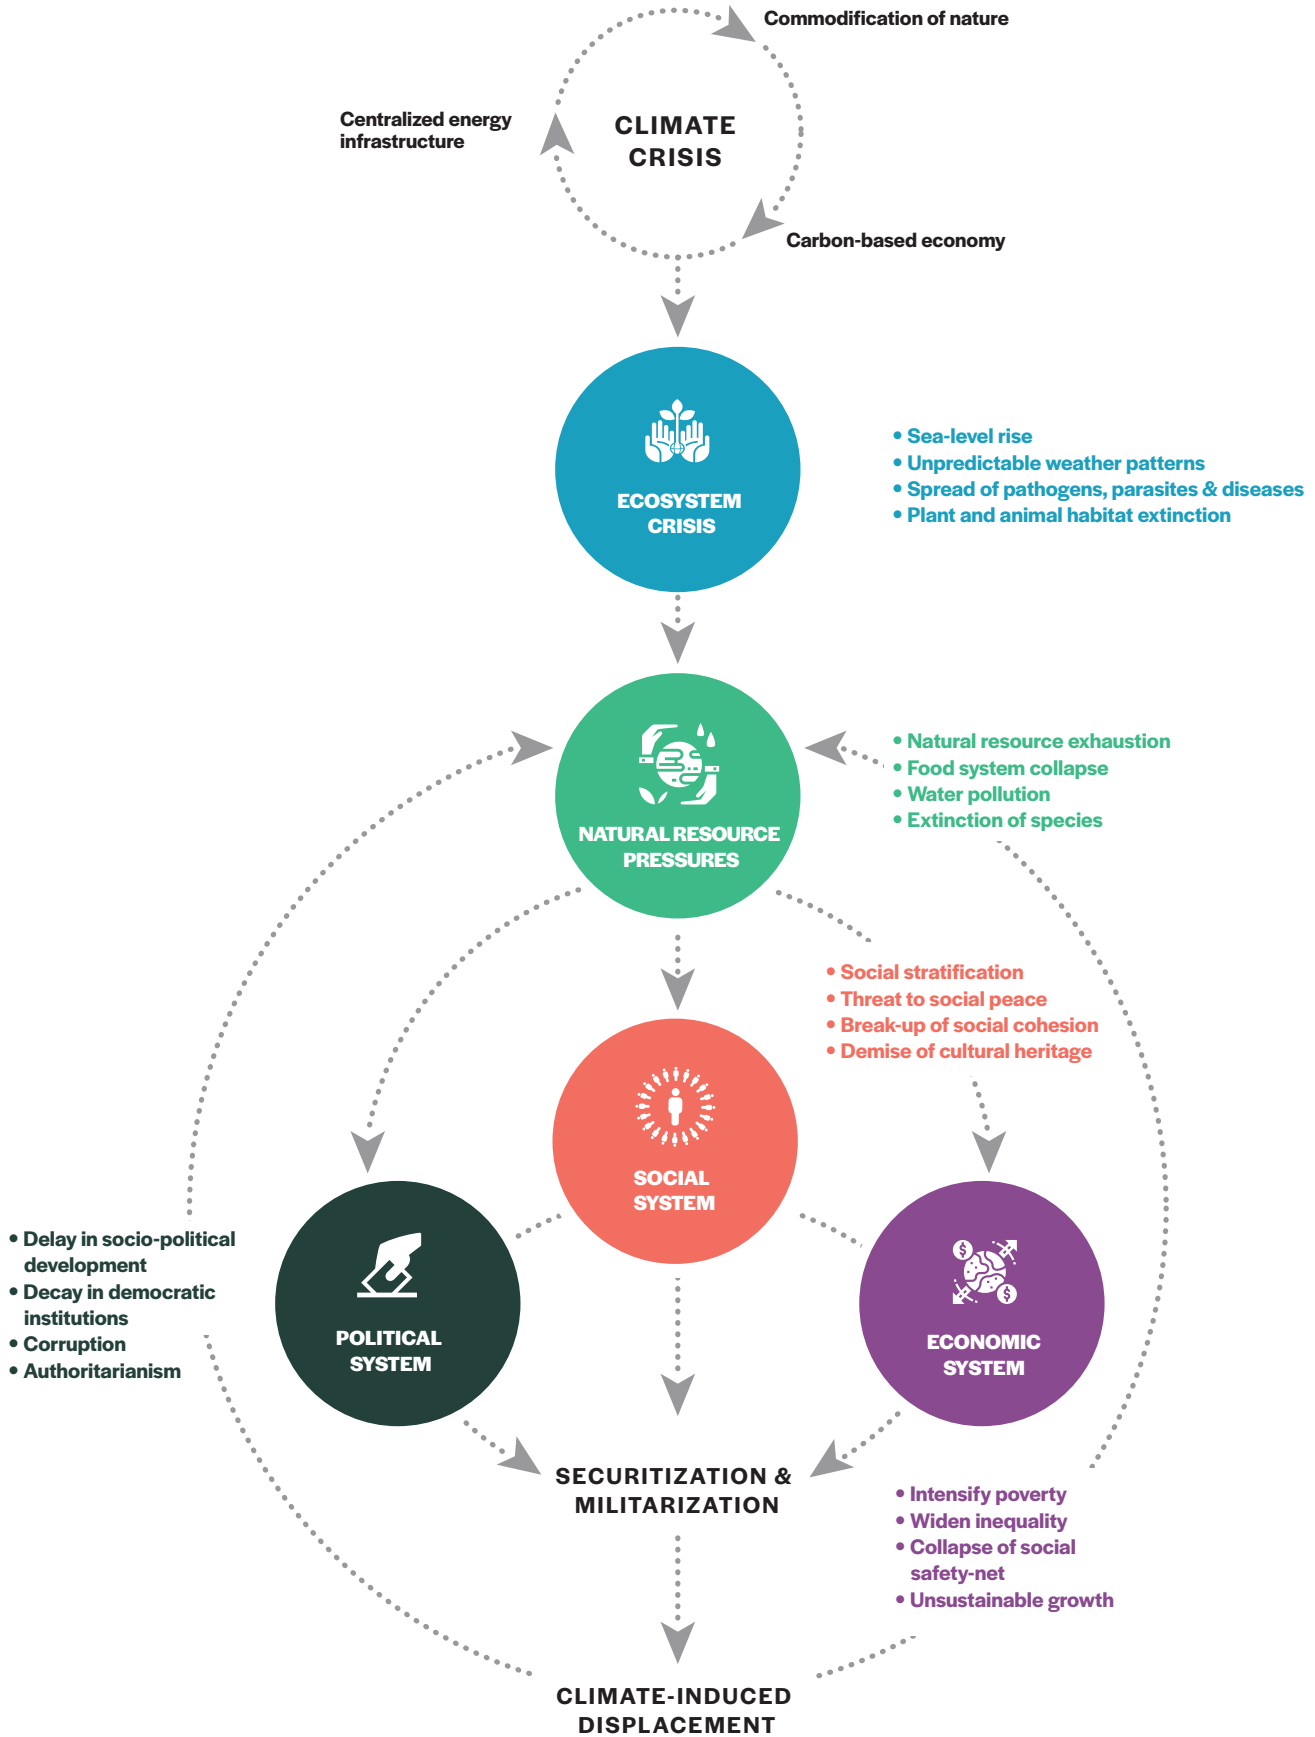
Commodification of nature

Centralized energy infrastructure

CLIMATE CRISIS

Carbon-based economy

ECOSYSTEM CRISIS

• Sea-level rise
• Unpredictable weather patterns
• Spread of pathogens, parasites & diseases
• Plant and animal habitat extinction

NATURAL RESOURCE PRESSURES

• Natural resource exhaustion
• Food system collapse
• Water pollution
• Extinction of species

• Social stratification
• Threat to social peace
• Break-up of social cohesion
• Demise of cultural heritage

SOCIAL SYSTEM

• Delay in socio-political development
• Decay in democratic institutions
• Corruption
• Authoritarianism

POLITICAL SYSTEM

ECONOMIC SYSTEM

SECURITIZATION & MILITARIZATION

• Intensify poverty
• Widen inequality
• Collapse of social safety-net
• Unsustainable growth

CLIMATE-INDUCED DISPLACEMENT